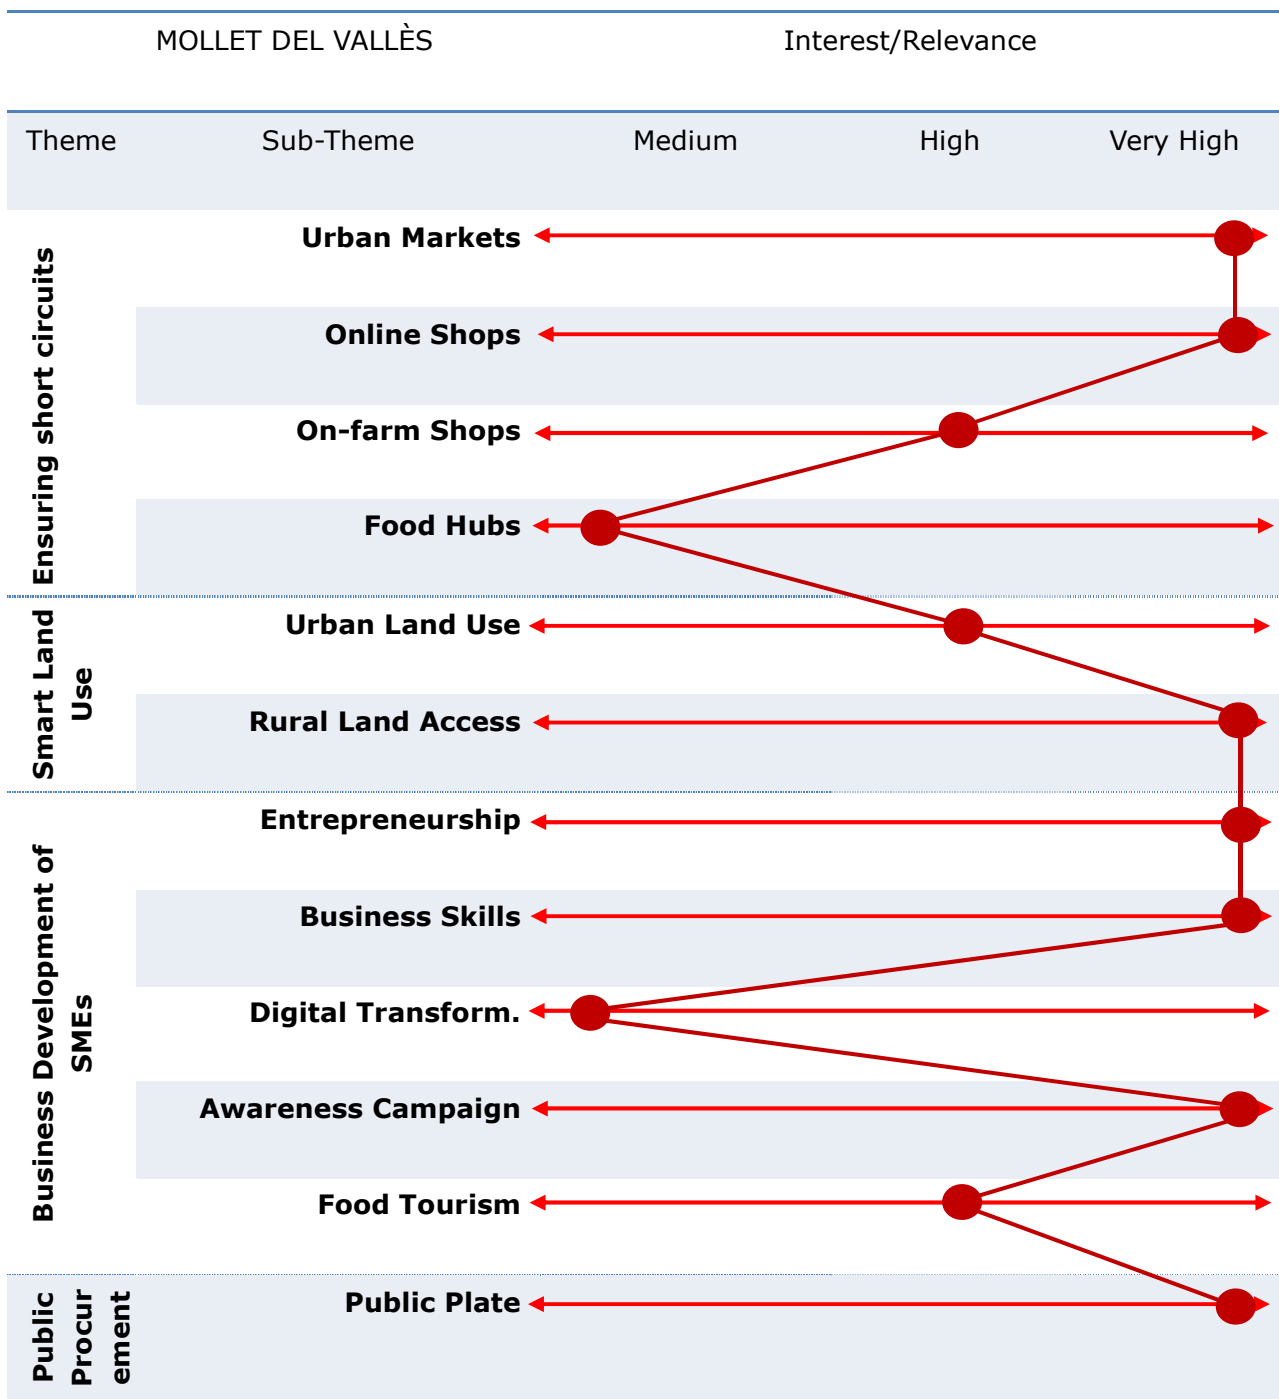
| MOLLET DEL VALLÈS | | Interest/Relevance | | |
|---|---|---|---|---|
| Theme | Sub-Theme | Medium | High | Very High |
| Ensuring short circuits | Urban Markets | | | |
| | Online Shops | | | |
| | On-farm Shops | | | |
| | Food Hubs | | | |
| Smart Land Use | Urban Land Use | | | |
| | Rural Land Access | | | |
| Business Development of SMEs | Entrepreneurship | | | |
| | Business Skills | | | |
| | Digital Transform. | | | |
| | Awareness Campaign | | | |
| | Food Tourism | | | |
| Public Procurement | Public Plate | | | |